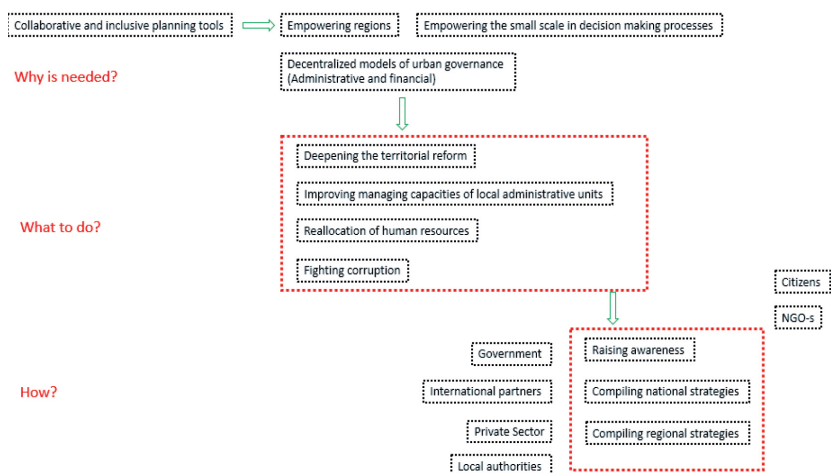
Collaborative and inclusive planning tools

Empowering regions

Empowering the small scale in decision making processes

Why is needed?

Decentralized models of urban governance (Administrative and financial)

Deepening the territorial reform

Improving managing capacities of local administrative units

What to do?

Reallocation of human resources

Fighting corruption

Citizens

NGO-s

Government

Raising awareness

How?

International partners

Compiling national strategies

Private Sector

Compiling regional strategies

Local authorities